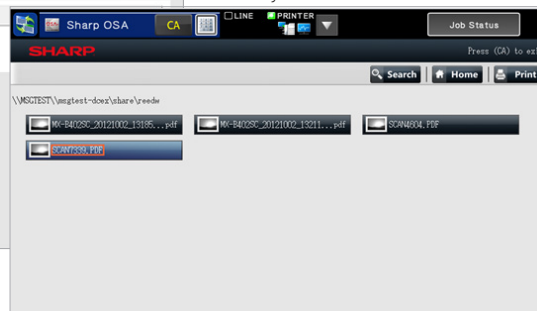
Sharp OSA
CA
LINE
PRINTER
Job Status
SHARP
Press (CA) to ex
Search
Home
Print
\\MSGTEST\msgtest-doez\share\reedw
MX-B402SC_20121002_13185....pdf
MX-B402SC_20121002_13211....pdf
SCAN4604.PDF
SCAN7889.PDF